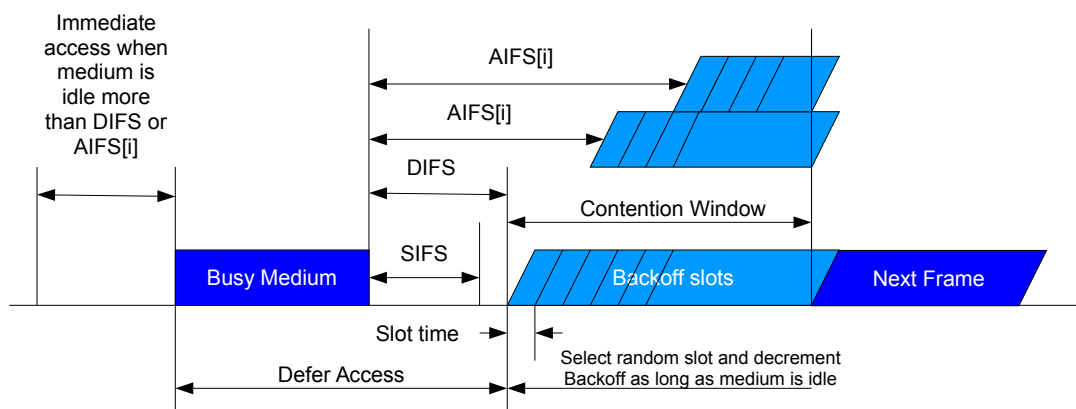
Immediate access when medium is idle more than DIFS or AIFS[i]

AIFS[i]

AIFS[i]

DIFS

Contention Window

SIFS

Busy Medium

Backoff slots

Next Frame

Slot time

Select random slot and decrement Backoff as long as medium is idle

Defer Access